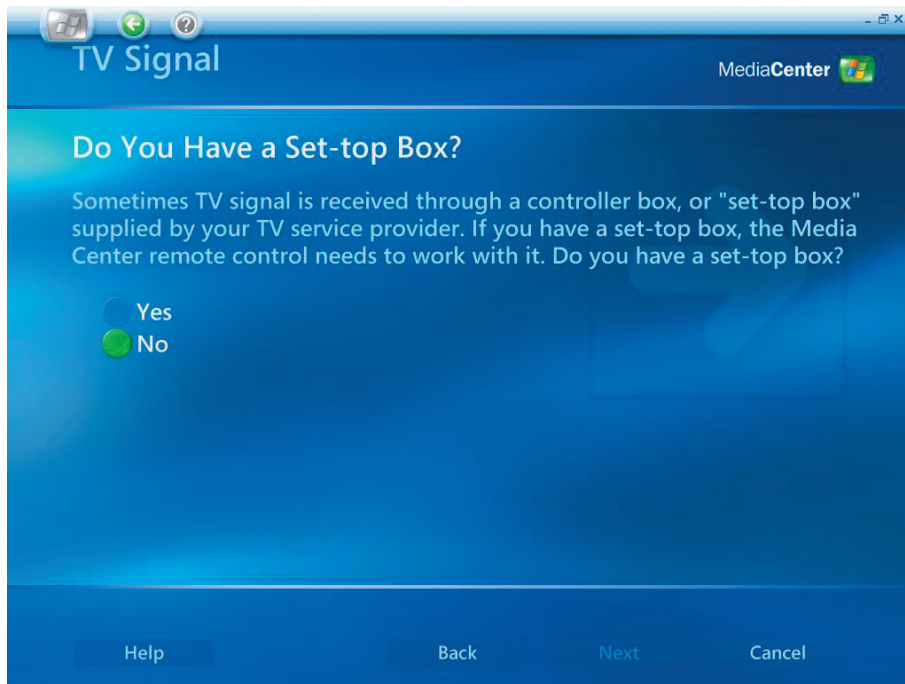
TV Signal

MediaCenter

Do You Have a Set-top Box?

Sometimes TV signal is received through a controller box, or "set-top box" supplied by your TV service provider. If you have a set-top box, the Media Center remote control needs to work with it. Do you have a set-top box?

Yes
No

Help
Back
Next
Cancel